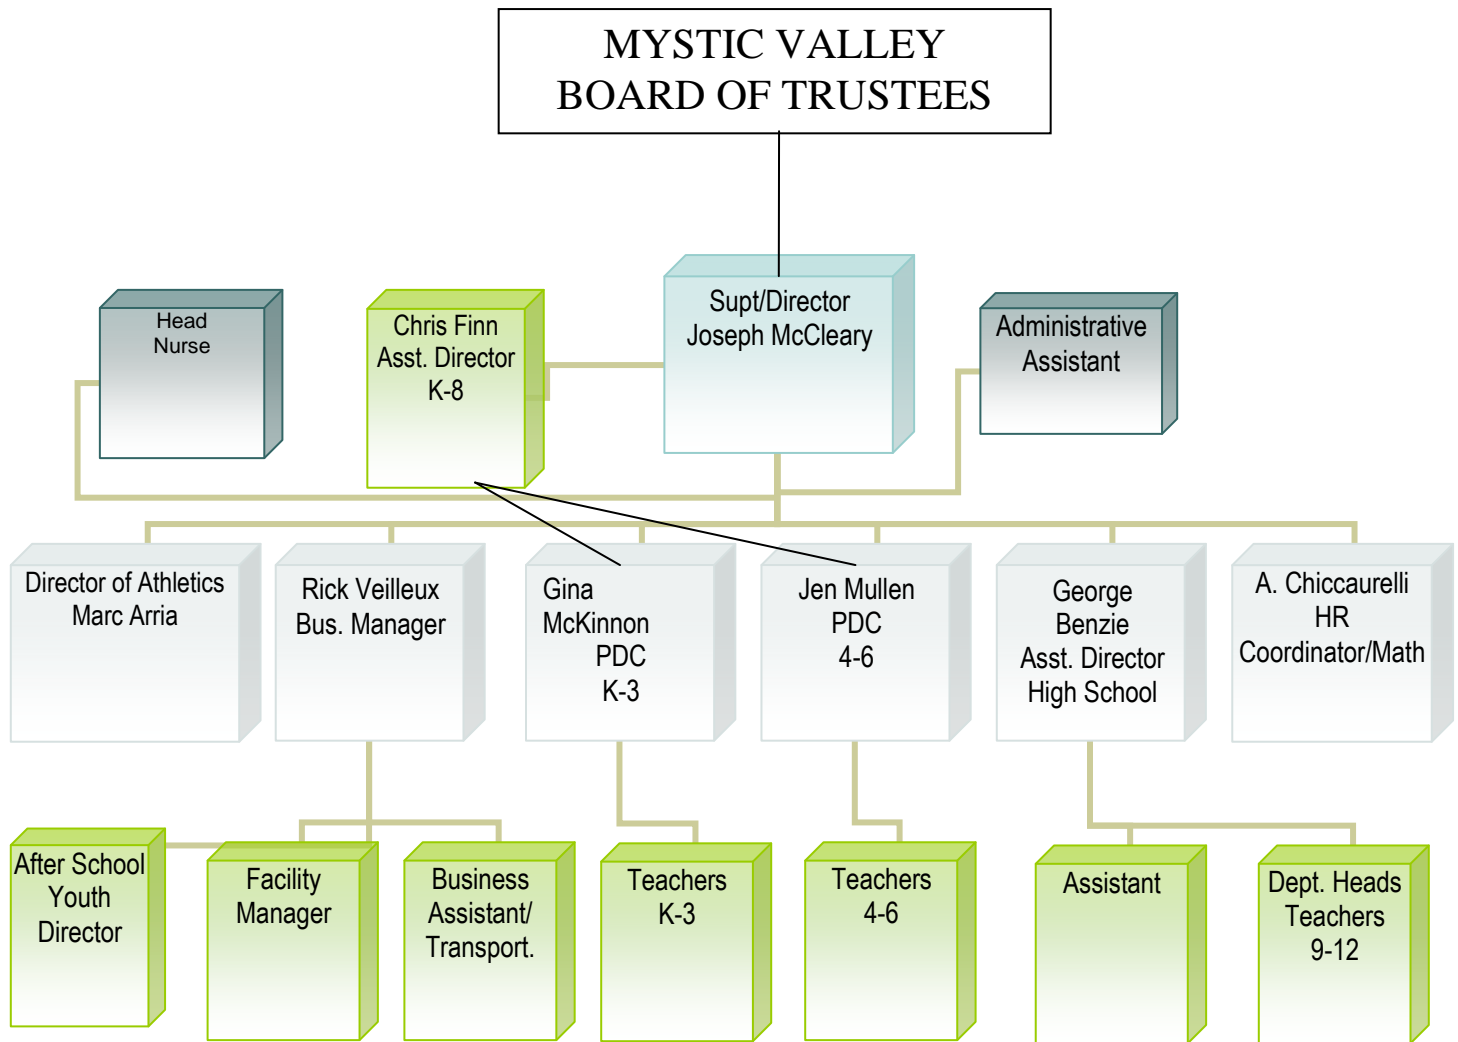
MYSTIC VALLEY
BOARD OF TRUSTEES

Head Nurse

Chris Finn
Asst. Director
K-8

Supt/Director
Joseph McCleary

Administrative Assistant

Director of Athletics
Marc Arria

Rick Veilleux
Bus. Manager

Gina McKinnon
PDC
K-3

Jen Mullen
PDC
4-6

George Benzie
Asst. Director
High School

A. Chiccaurelli
HR
Coordinator/Math

After School Youth Director

Facility Manager

Business Assistant/ Transport.

Teachers
K-3

Teachers
4-6

Assistant

Dept. Heads
Teachers
9-12